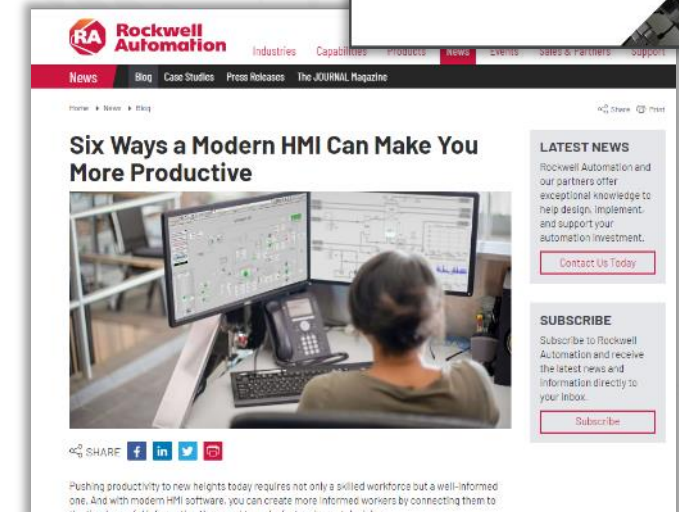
RA Rockwell Automation

Industries Capabilities Products News Events Sales & Partners Support

News Blog Case Studies Press Releases The JOURNAL Magazine

Home ▸ News ▸ Blog

Share Print

Six Ways a Modern HMI Can Make You More Productive

SHARE

Pushing productivity to new heights today requires not only a skilled workforce but a well-informed one. And with modern HMI software, you can create more informed workers by connecting them to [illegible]

LATEST NEWS

Rockwell Automation and our partners offer exceptional knowledge to help design, implement and support your automation investment.

Contact Us Today

SUBSCRIBE

Subscribe to Rockwell Automation and receive the latest news and information directly to your inbox.

Subscribe